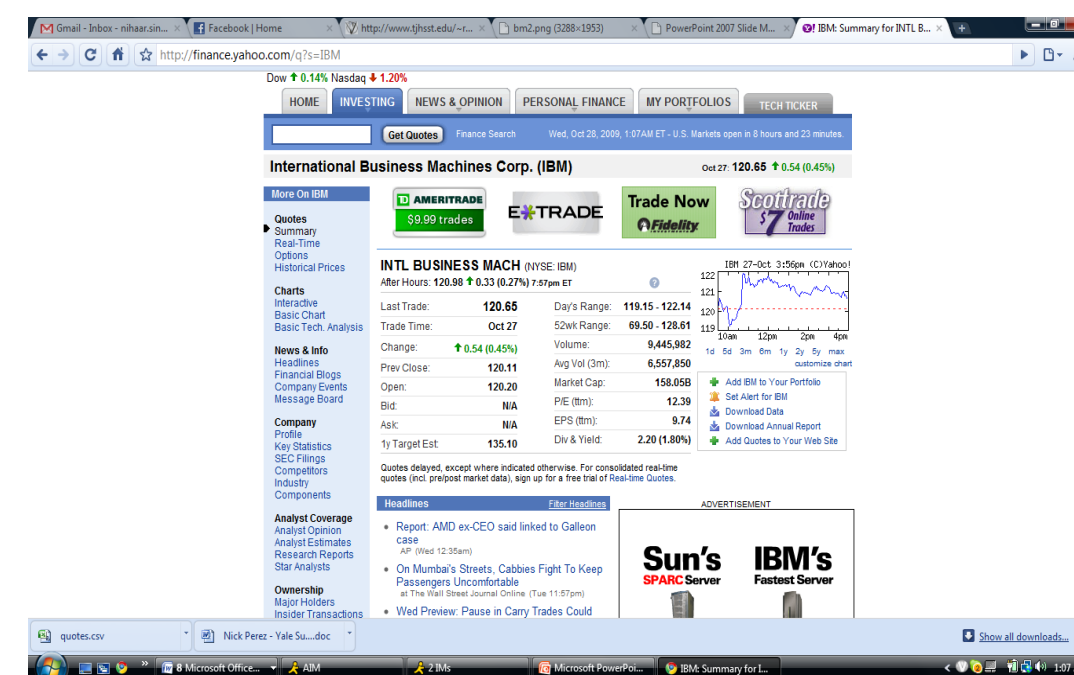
Gmail - Inbox - nihaar.sin... × | Facebook | Home × | http://www.tjhsst.edu/~r... × | bm2.png (3288×1953) × | PowerPoint 2007 Slide M... × | IBM: Summary for INTL B... ×

http://finance.yahoo.com/q?s=IBM

Dow ↑ 0.14% Nasdaq ↓ 1.20%

HOME | INVESTING | NEWS & OPINION | PERSONAL FINANCE | MY PORTFOLIOS | TECH TICKER

Get Quotes | Finance Search | Wed, Oct 28, 2009, 1:07AM ET - U.S. Markets open in 8 hours and 23 minutes.

International Business Machines Corp. (IBM)
Oct 27: 120.65 ↑ 0.54 (0.45%)

More On IBM

TD AMERITRADE $9.99 trades | E*TRADE | Trade Now Fidelity | Scottrade $7 Online Trades

Quotes
Summary
Real-Time
Options
Historical Prices

Charts
Interactive
Basic Chart
Basic Tech. Analysis

News & Info
Headlines
Financial Blogs
Company Events
Message Board

Company
Profile
Key Statistics
SEC Filings
Competitors
Industry
Components

Analyst Coverage
Analyst Opinion
Analyst Estimates
Research Reports
Star Analysts

Ownership
Major Holders
Insider Transactions

INTL BUSINESS MACH (NYSE: IBM)
After Hours: 120.98 ↑ 0.33 (0.27%) 7:57pm ET

| | | | |
|---|---|---|---|
| Last Trade: | 120.65 | Day's Range: | 119.15 - 122.14 |
| Trade Time: | Oct 27 | 52wk Range: | 69.50 - 128.61 |
| Change: | ↑ 0.54 (0.45%) | Volume: | 9,445,982 |
| Prev Close: | 120.11 | Avg Vol (3m): | 6,557,850 |
| Open: | 120.20 | Market Cap: | 158.05B |
| Bid: | N/A | P/E (ttm): | 12.39 |
| Ask: | N/A | EPS (ttm): | 9.74 |
| 1y Target Est: | 135.10 | Div & Yield: | 2.20 (1.80%) |

IBM 27-Oct 3:56pm (C)Yahoo!
122
121
120
119
10am 12pm 2pm 4pm
1d 5d 3m 6m 1y 2y 5y max
customize chart

Add IBM to Your Portfolio
Set Alert for IBM
Download Data
Download Annual Report
Add Quotes to Your Web Site

Quotes delayed, except where indicated otherwise. For consolidated real-time quotes (incl. pre/post market data), sign up for a free trial of Real-time Quotes.

Headlines | Filter Headlines

• Report: AMD ex-CEO said linked to Galleon case
AP (Wed 12:35am)
• On Mumbai's Streets, Cabbies Fight To Keep Passengers Uncomfortable
at The Wall Street Journal Online (Tue 11:57pm)
• Wed Preview: Pause in Carry Trades Could

ADVERTISEMENT
Sun's SPARC Server | IBM's Fastest Server

quotes.csv | Nick Perez - Yale Su....doc | Show all downloads...

8 Microsoft Office... | AIM | 2 IMs | Microsoft PowerPoi... | IBM: Summary for I... | 1:07